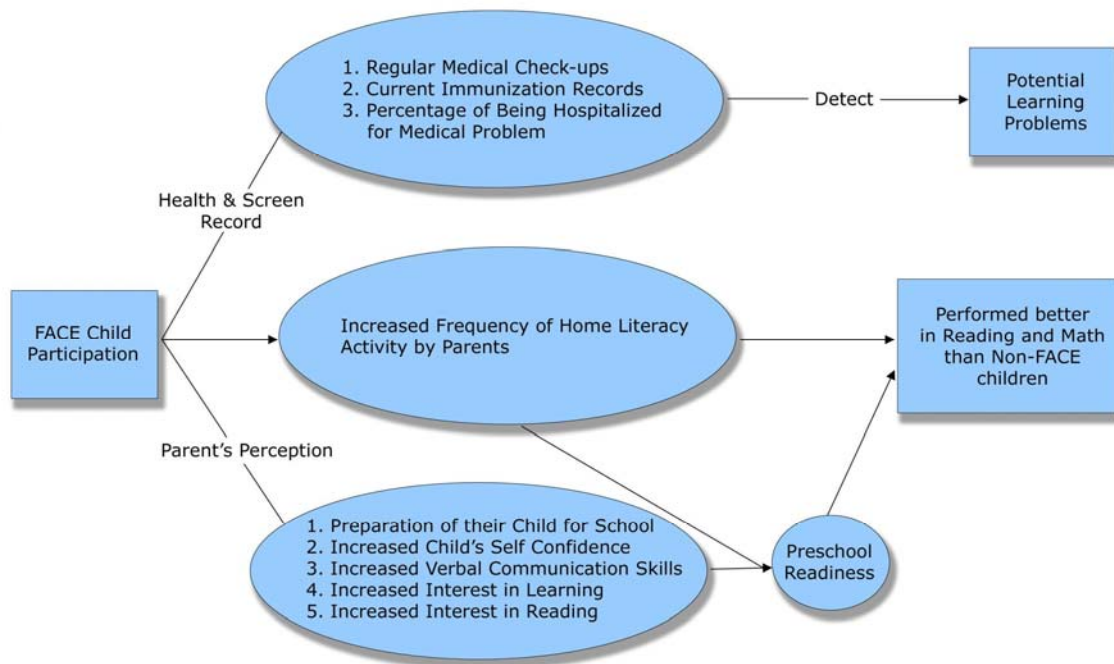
FACE Child Participation

Health & Screen Record

1. Regular Medical Check-ups
2. Current Immunization Records
3. Percentage of Being Hospitalized for Medical Problem

Detect

Potential Learning Problems

Increased Frequency of Home Literacy Activity by Parents

Performed better in Reading and Math than Non-FACE children

Parent's Perception

1. Preparation of their Child for School
2. Increased Child's Self Confidence
3. Increased Verbal Communication Skills
4. Increased Interest in Learning
5. Increased Interest in Reading

Preschool Readiness